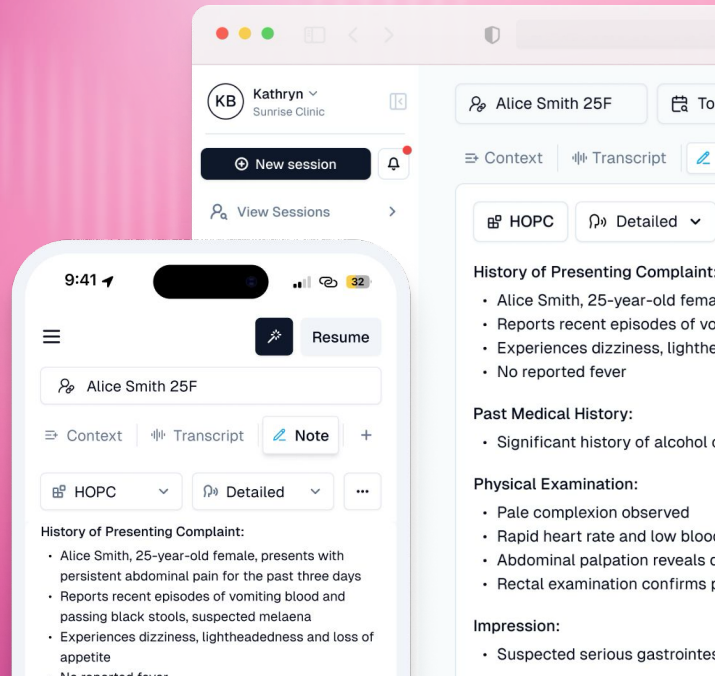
KB Kathryn
Sunrise Clinic

New session

View Sessions

Alice Smith 25F

To

Context Transcript

HOPC Detailed

History of Presenting Complaint

- Alice Smith, 25-year-old fema
- Reports recent episodes of vo
- Experiences dizziness, lighthe
- No reported fever

Past Medical History:

- Significant history of alcohol

Physical Examination:

- Pale complexion observed
- Rapid heart rate and low bloo
- Abdominal palpation reveals
- Rectal examination confirms

Impression:

- Suspected serious gastrointes

9:41

32

Resume

Alice Smith 25F

Context Transcript Note +

HOPC Detailed ...

History of Presenting Complaint:

- Alice Smith, 25-year-old female, presents with persistent abdominal pain for the past three days
- Reports recent episodes of vomiting blood and passing black stools, suspected melaena
- Experiences dizziness, lightheadedness and loss of appetite
- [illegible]